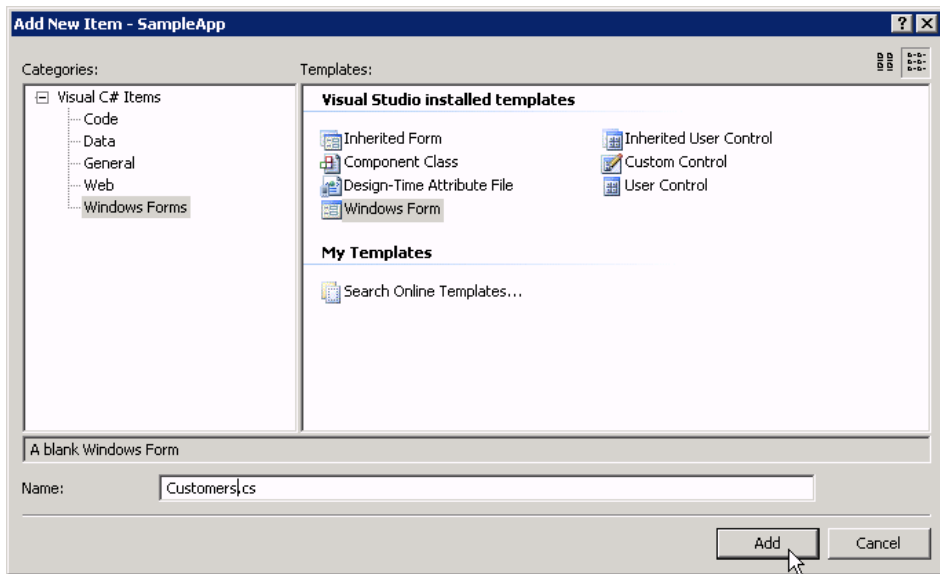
Add New Item - SampleApp

? X

Categories:

Templates:

Visual C# Items
Code
Data
General
Web
Windows Forms

Visual Studio installed templates

Inherited Form
Component Class
Design-Time Attribute File
Windows Form

Inherited User Control
Custom Control
User Control

My Templates

Search Online Templates...

A blank Windows Form

Name: Customers.cs

Add

Cancel